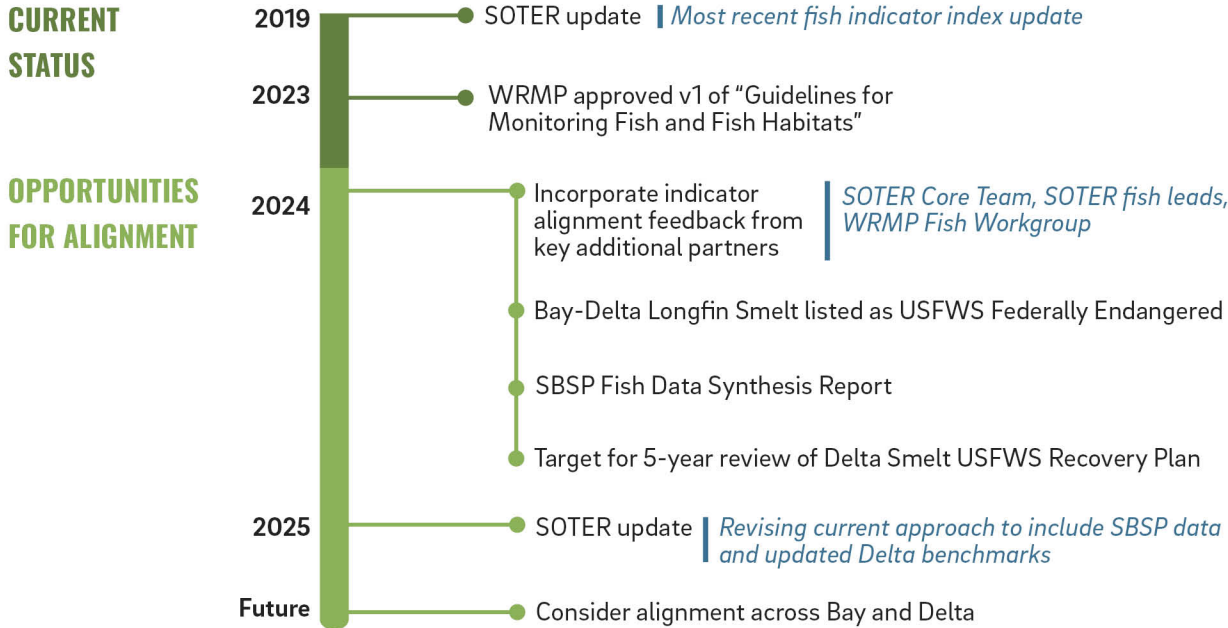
CURRENT STATUS

2019 SOTER update | Most recent fish indicator index update

2023 WRMP approved v1 of “Guidelines for Monitoring Fish and Fish Habitats”

OPPORTUNITIES FOR ALIGNMENT

2024 Incorporate indicator alignment feedback from key additional partners | SOTER Core Team, SOTER fish leads, WRMP Fish Workgroup

Bay-Delta Longfin Smelt listed as USFWS Federally Endangered

SBSP Fish Data Synthesis Report

Target for 5-year review of Delta Smelt USFWS Recovery Plan

2025 SOTER update | Revising current approach to include SBSP data and updated Delta benchmarks

Future Consider alignment across Bay and Delta